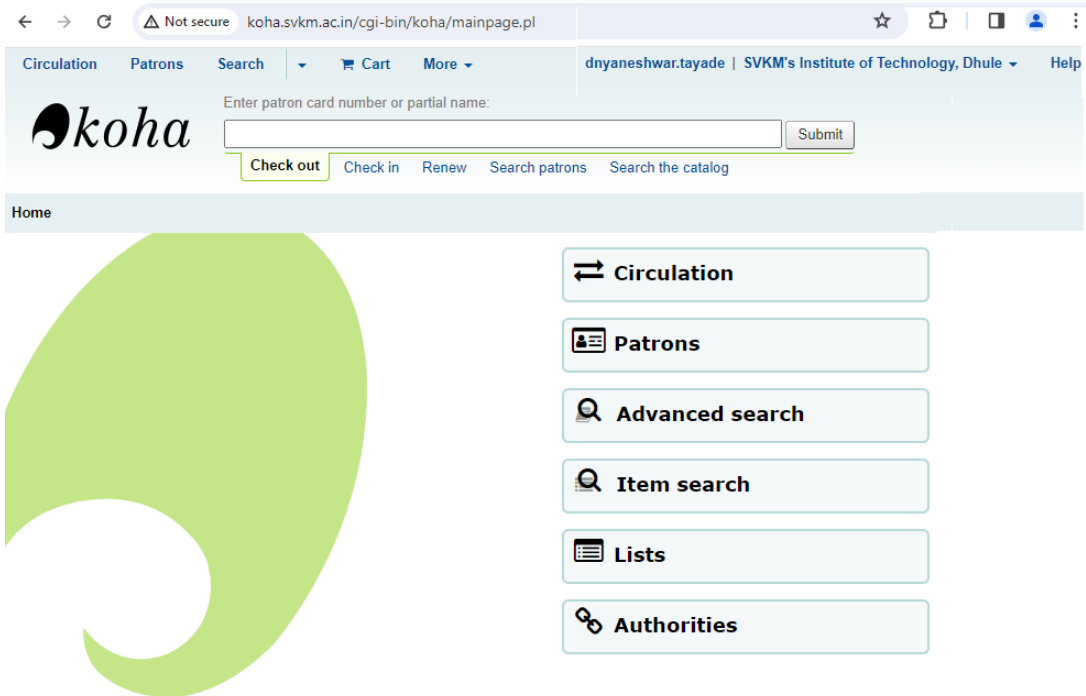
Not secure koha.svkm.ac.in/cgi-bin/koha/mainpage.pl

Circulation Patrons Search Cart More

dnyaneshwar.tayade | SVKM's Institute of Technology, Dhule Help

koha

Enter patron card number or partial name:

Submit

Check out Check in Renew Search patrons Search the catalog

Home

Circulation

Patrons

Advanced search

Item search

Lists

Authorities